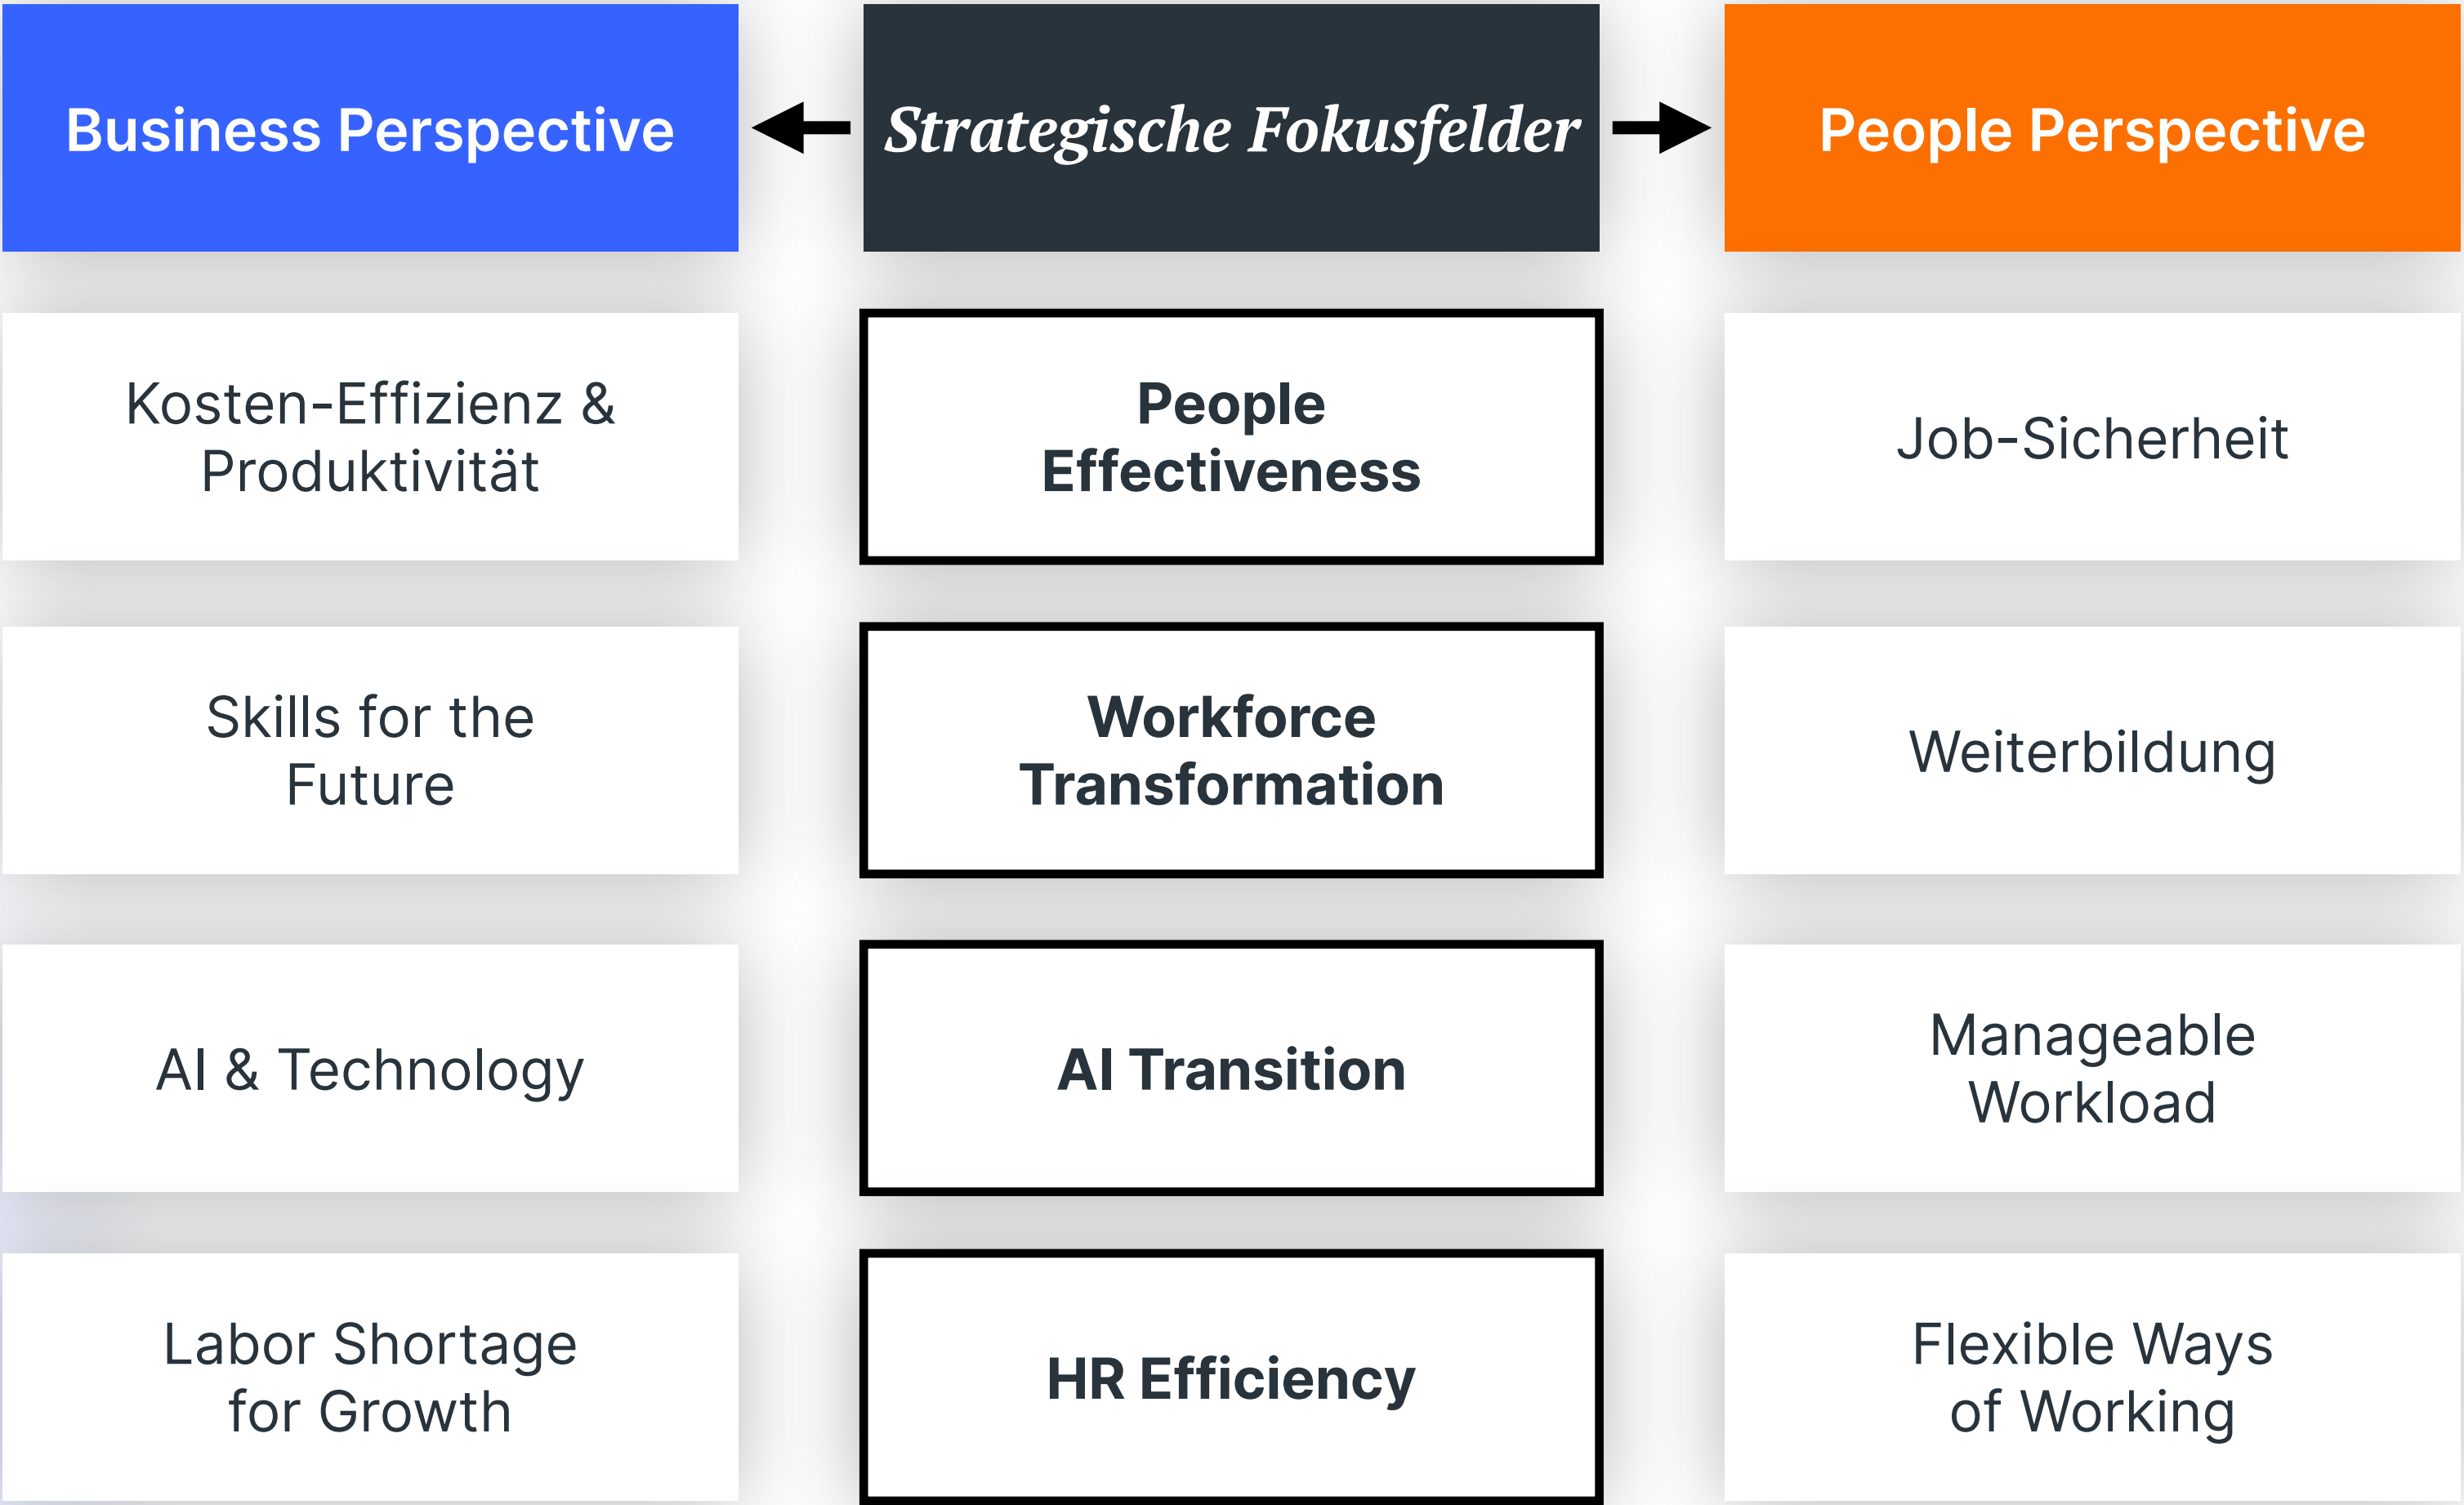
Business Perspective

Strategische Fokusfelder

People Perspective

Kosten-Effizienz & Produktivität

People Effectiveness

Job-Sicherheit

Skills for the Future

Workforce Transformation

Weiterbildung

AI & Technology

AI Transition

Manageable Workload

Labor Shortage for Growth

HR Efficiency

Flexible Ways of Working